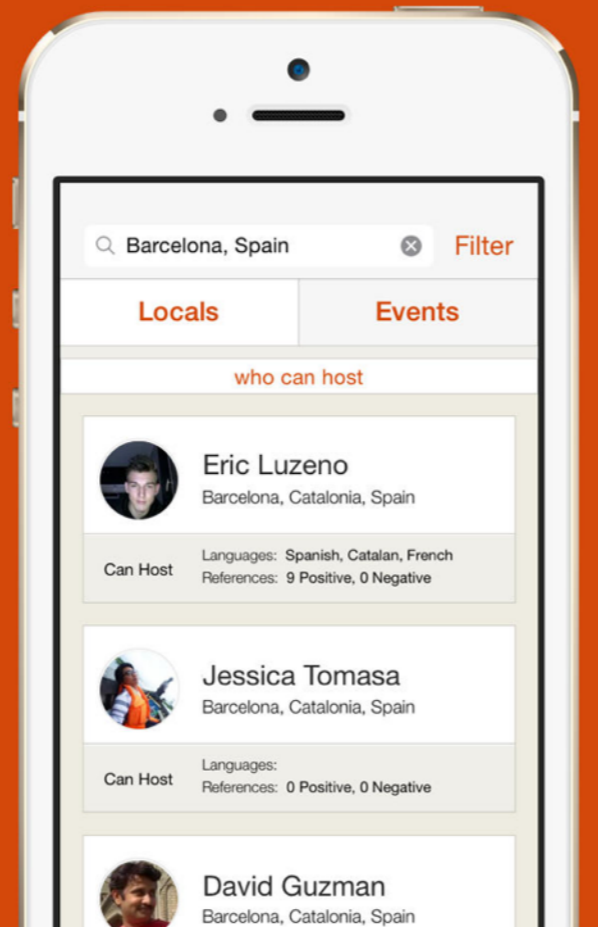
Barcelona, Spain

Filter

Locals

Events

who can host

Eric Luzeno
Barcelona, Catalonia, Spain

Can Host
Languages: Spanish, Catalan, French
References: 9 Positive, 0 Negative

Jessica Tomasa
Barcelona, Catalonia, Spain

Can Host
Languages:
References: 0 Positive, 0 Negative

David Guzman
Barcelona, Catalonia, Spain